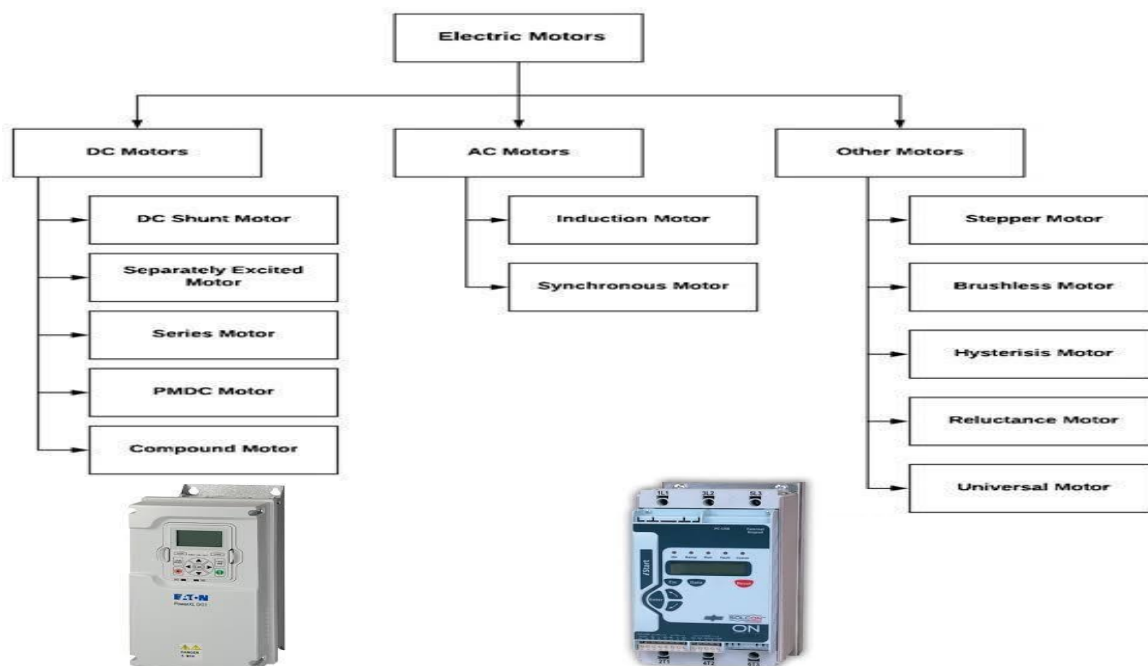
Electric Motors

DC Motors

AC Motors

Other Motors

DC Shunt Motor

Separately Excited Motor

Series Motor

PMDC Motor

Compound Motor

Induction Motor

Synchronous Motor

Stepper Motor

Brushless Motor

Hysterisis Motor

Reluctance Motor

Universal Motor

EATON
PowerXL DG1

1L1 3L2 5L3

Start
Stop
Reset

SOLCON

ON

2T1 4T2 6T3